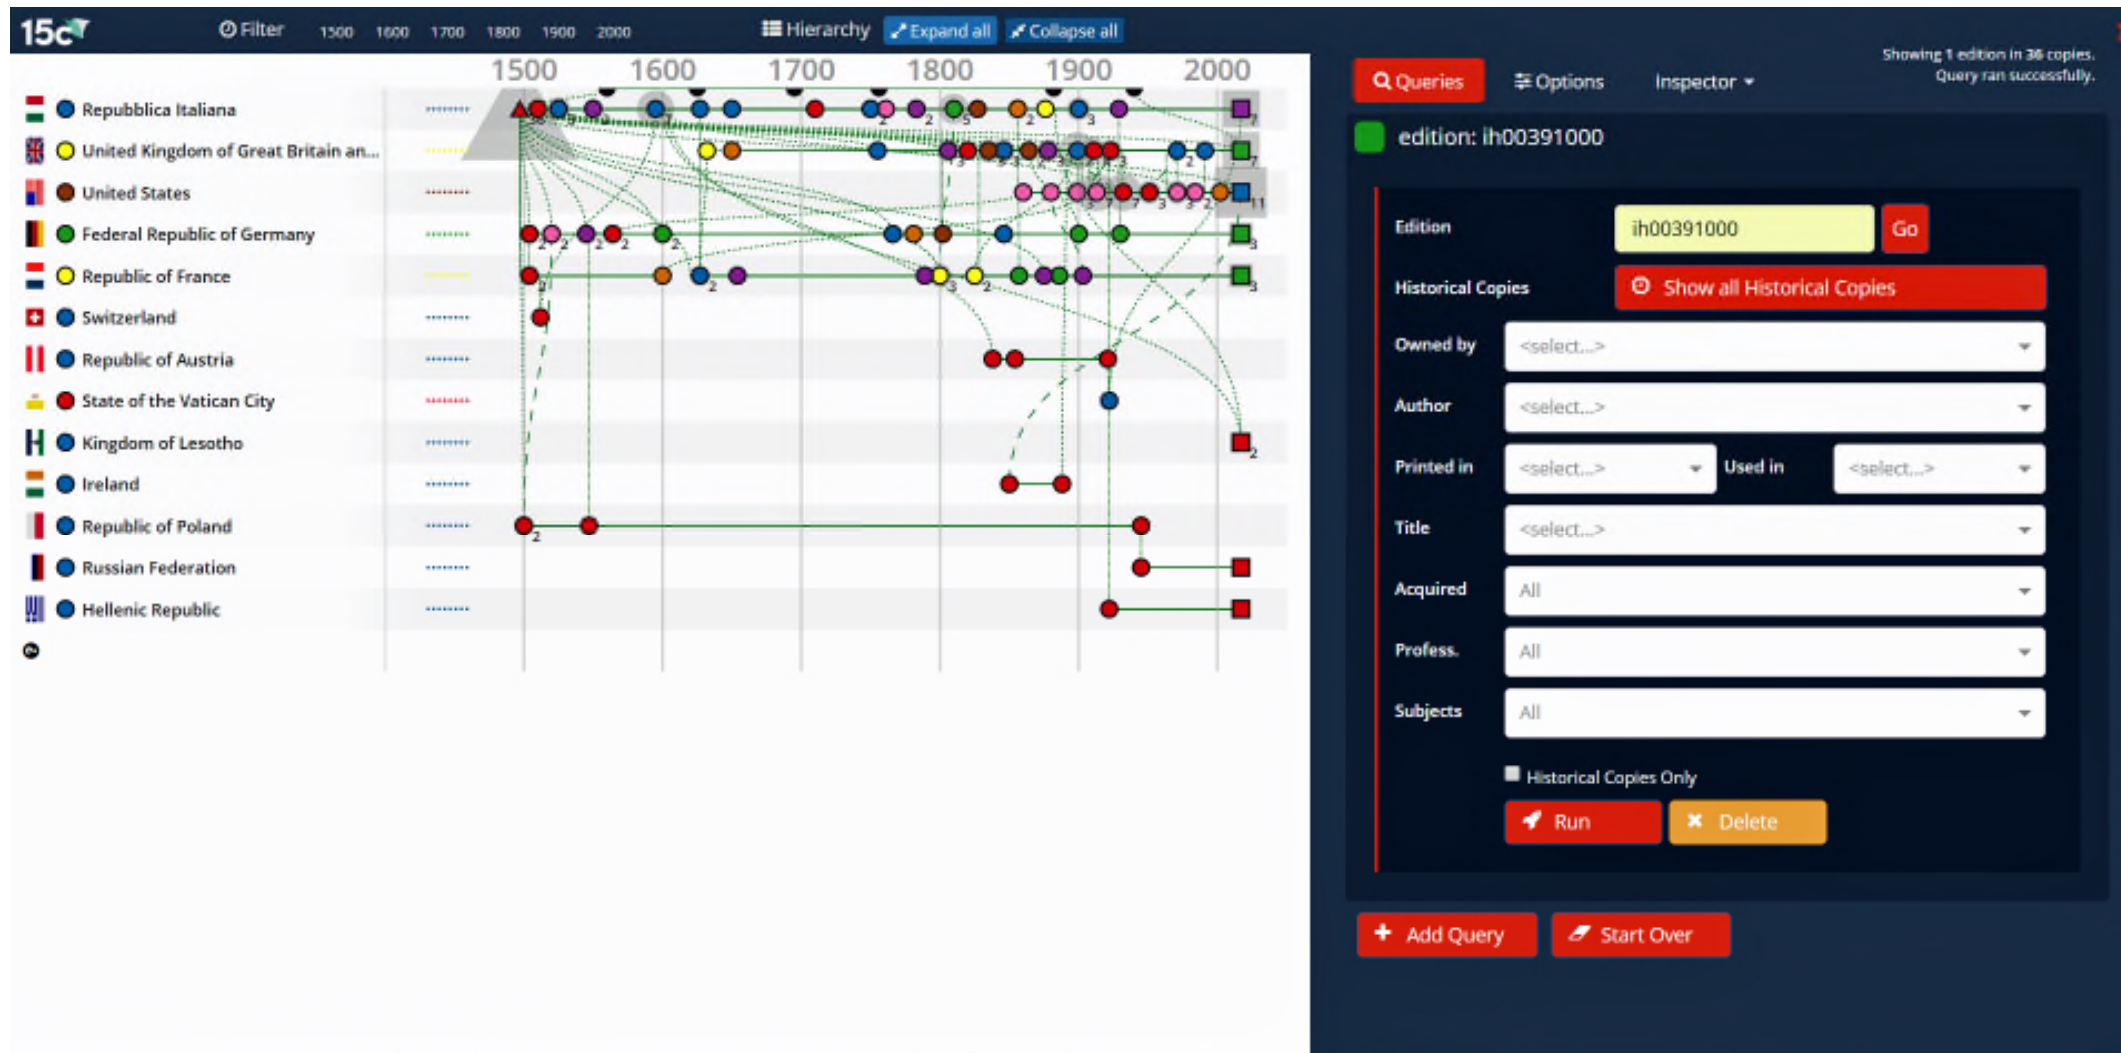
15c Filter 1500 1600 1700 1800 1900 2000 Hierarchy Expand all Collapse all

1500 1600 1700 1800 1900 2000

Repubblica Italiana
United Kingdom of Great Britain an...
United States
Federal Republic of Germany
Republic of France
Switzerland
Republic of Austria
State of the Vatican City
Kingdom of Lesotho
Ireland
Republic of Poland
Russian Federation
Hellenic Republic

Queries Options Inspector

Showing 1 edition in 36 copies. Query ran successfully.

edition: ih00391000

Edition ih00391000 Go
Historical Copies Show all Historical Copies
Owned by <select...>
Author <select...>
Printed in <select...> Used in <select...>
Title <select...>
Acquired All
Profess. All
Subjects All
Historical Copies Only
Run Delete

Add Query Start Over